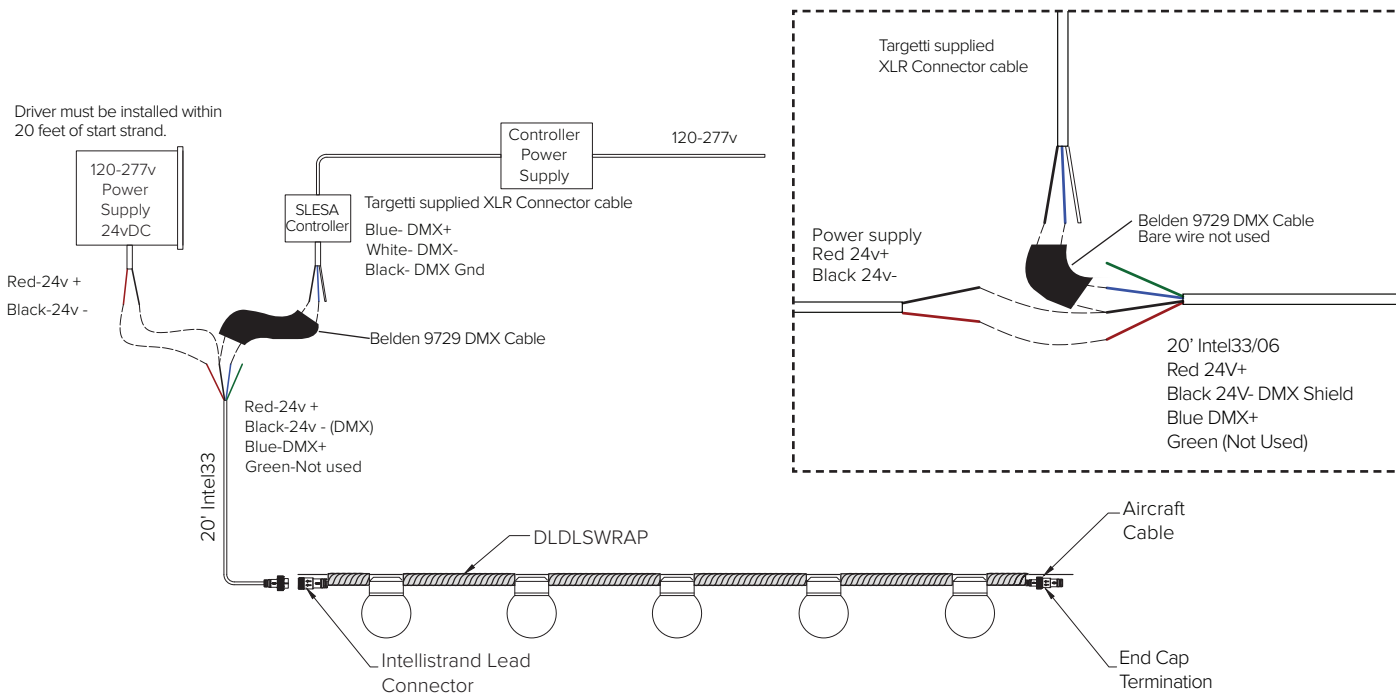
Driver must be installed within 20 feet of start strand.

120-277v Power Supply 24vDC

Red-24v +

Black-24v -

SLESA Controller

Controller Power Supply

120-277v

Targetti supplied XLR Connector cable

Blue- DMX+
White- DMX-
Black- DMX Gnd

Belden 9729 DMX Cable

Red-24v +
Black-24v - (DMX)
Blue-DMX+
Green-Not used

20' Intel33

Targetti supplied XLR Connector cable

Power supply
Red 24v+
Black 24v-

Belden 9729 DMX Cable
Bare wire not used

20' Intel33/06
Red 24V+
Black 24V- DMX Shield
Blue DMX+
Green (Not Used)

DLDLSWRAP

Aircraft Cable

Intellistrand Lead Connector

End Cap Termination